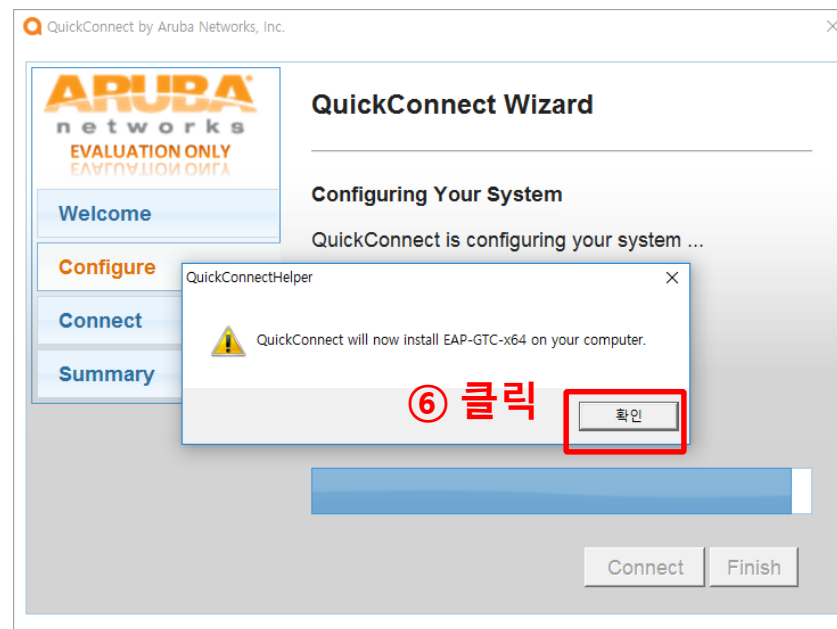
QuickConnect by Aruba Networks, Inc.

ARUBA
networks
EVALUATION ONLY

Welcome
Configure
Connect
Summary

QuickConnect Wizard

Configuring Your System

QuickConnect is configuring your system ...

QuickConnectHelper

QuickConnect will now install EAP-GTC-x64 on your computer.

⑥ 클릭

확인

Connect
Finish